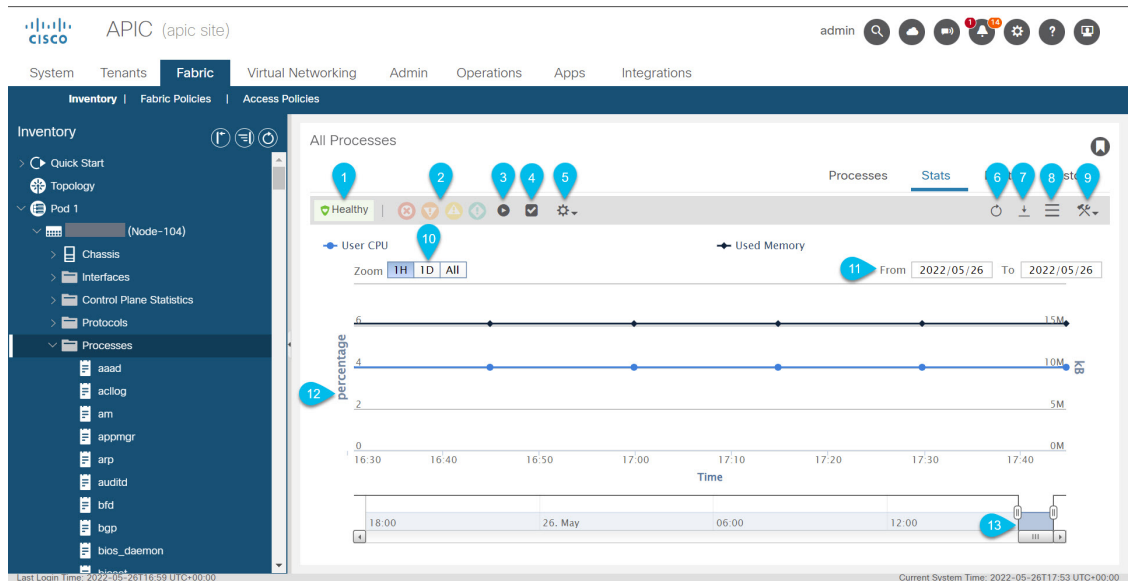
cisco APIC (apic site)

admin 1 14

System Tenants Fabric Virtual Networking Admin Operations Apps Integrations

Inventory | Fabric Policies | Access Policies

Inventory

Quick Start
Topology
Pod 1
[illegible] (Node-104)
Chassis
Interfaces
Control Plane Statistics
Protocols
Processes
aaad
acllog
am
appmgr
arp
auditd
bfd
bgp
bios_daemon
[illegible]

All Processes

Processes Stats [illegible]

1 2 3 4 5 6 7 8 9

Healthy

10

User CPU Used Memory

Zoom 1H 1D All

11 From 2022/05/26 To 2022/05/26

12

percentage

6 4 2 0

15M 10M 5M 0M

kB

16:30 16:40 16:50 17:00 17:10 17:20 17:30 17:40

Time

18:00 26. May 06:00 12:00

13

Last Login Time: 2022-05-26T16:59 UTC+00:00

Current System Time: 2022-05-26T17:53 UTC+00:00